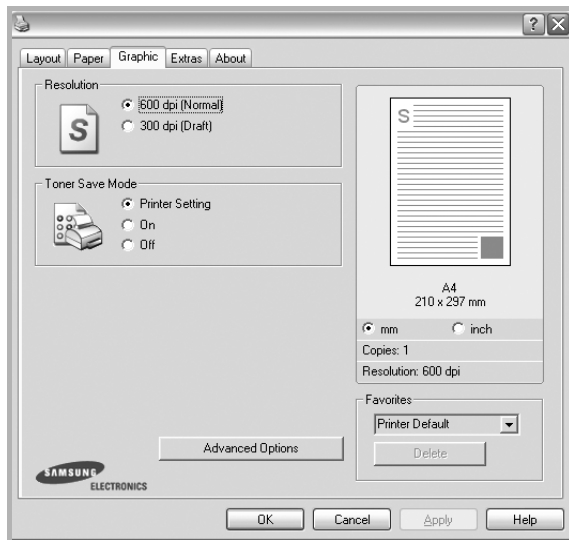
?

Layout Paper Graphic Extras About

Resolution

S

600 dpi (Normal)
300 dpi (Draft)

Toner Save Mode

Printer Setting
On
Off

S

A4
210 x 297 mm

mm inch

Copies: 1

Resolution: 600 dpi

Favorites

Printer Default

Delete

Advanced Options

SAMSUNG ELECTRONICS

OK Cancel Apply Help